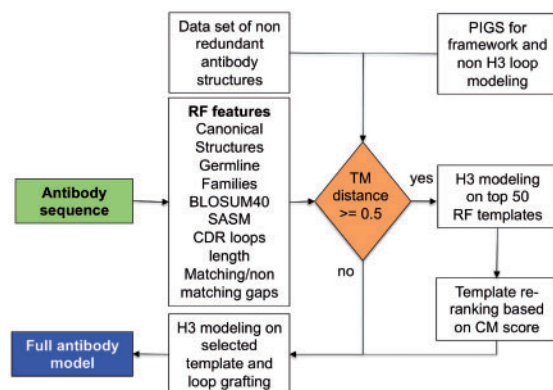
Data set of non redundant antibody structures

PIGS for framework and non H3 loop modeling

Antibody sequence

RF features
Canonical Structures
Germline Families
BLOSUM40
SASM
CDR loops length
Matching/non matching gaps

TM distance >= 0.5

yes

no

H3 modeling on top 50 RF templates

Template re-ranking based on CM score

H3 modeling on selected template and loop grafting

Full antibody model